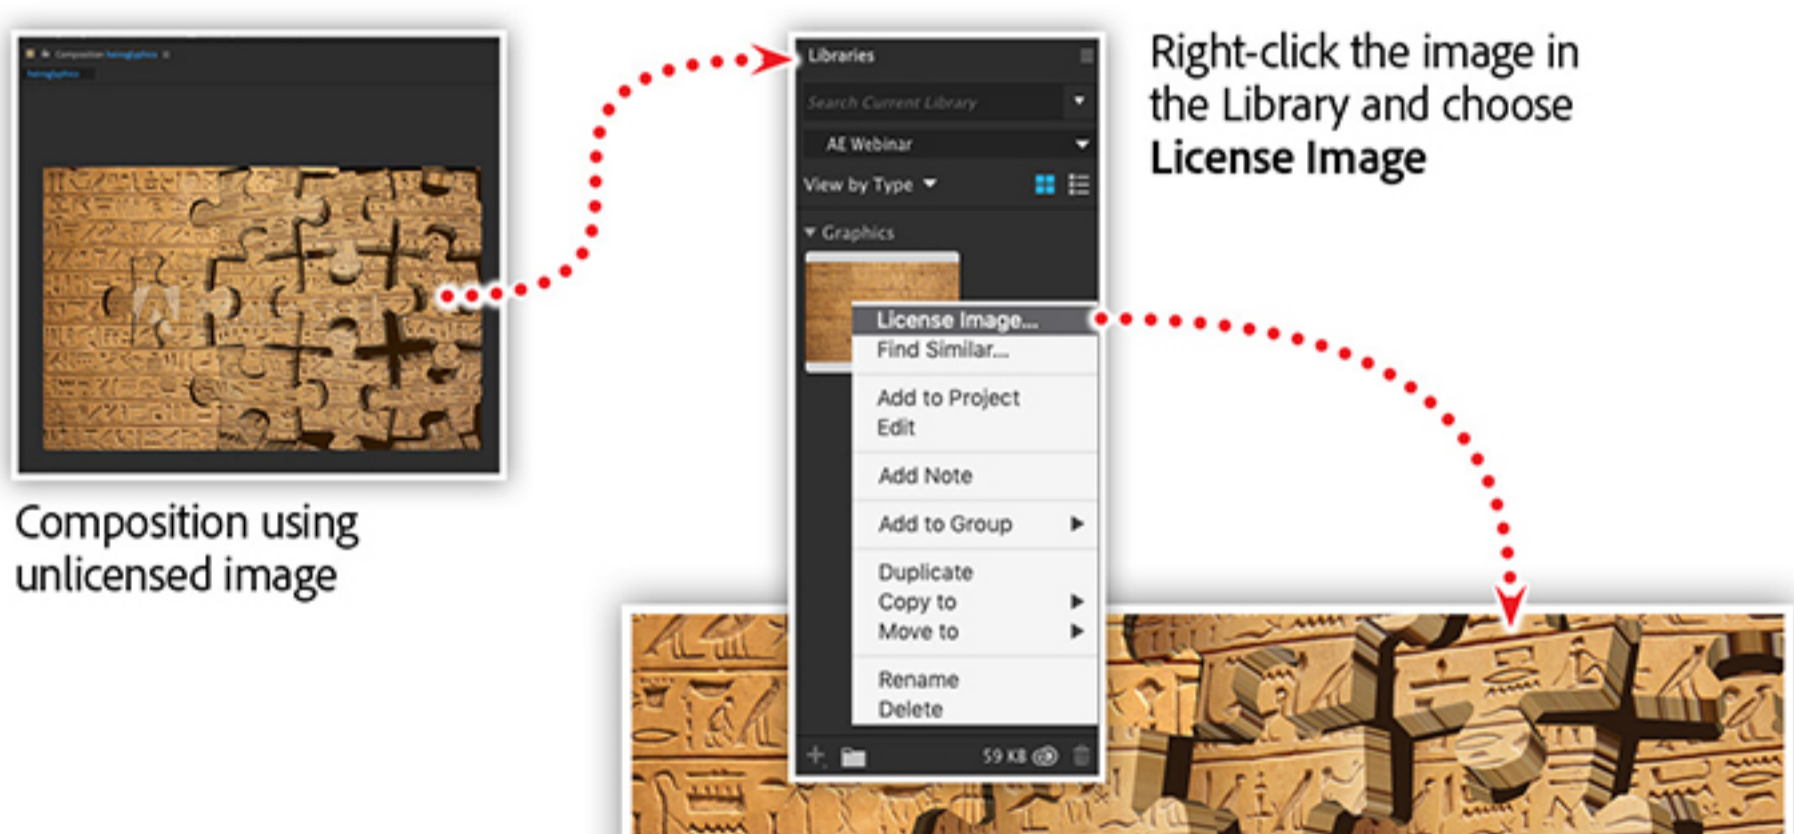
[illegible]

Composition using unlicensed image

Libraries

Search Current Library

AE Webinar

View by Type

Graphics

License Image...
Find Similar...

Add to Project
Edit

Add Note

Add to Group

Duplicate
Copy to
Move to

Rename
Delete

59 KB

Right-click the image in the Library and choose **License Image**